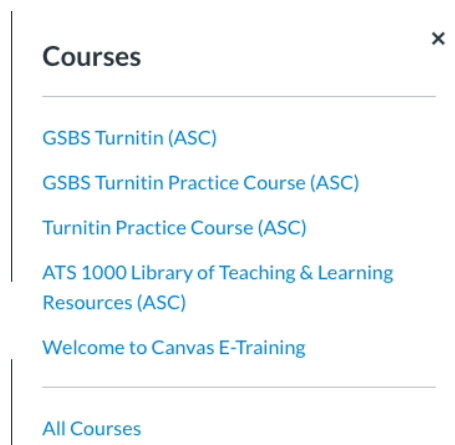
Courses

×

GSBS Turnitin (ASC)

GSBS Turnitin Practice Course (ASC)

Turnitin Practice Course (ASC)

ATS 1000 Library of Teaching & Learning Resources (ASC)

Welcome to Canvas E-Training

All Courses